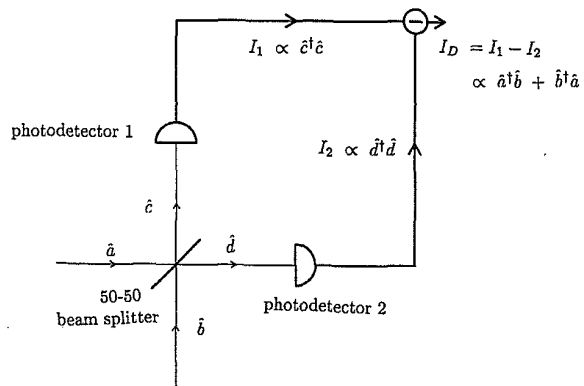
$I_1 \propto \hat{c}^\dagger\hat{c}$

$I_D = I_1 - I_2$
$\propto \hat{a}^\dagger\hat{b} + \hat{b}^\dagger\hat{a}$

photodetector 1

$I_2 \propto \hat{d}^\dagger\hat{d}$

$\hat{c}$

$\hat{a}$

$\hat{d}$

50-50
beam splitter

photodetector 2

$\hat{b}$